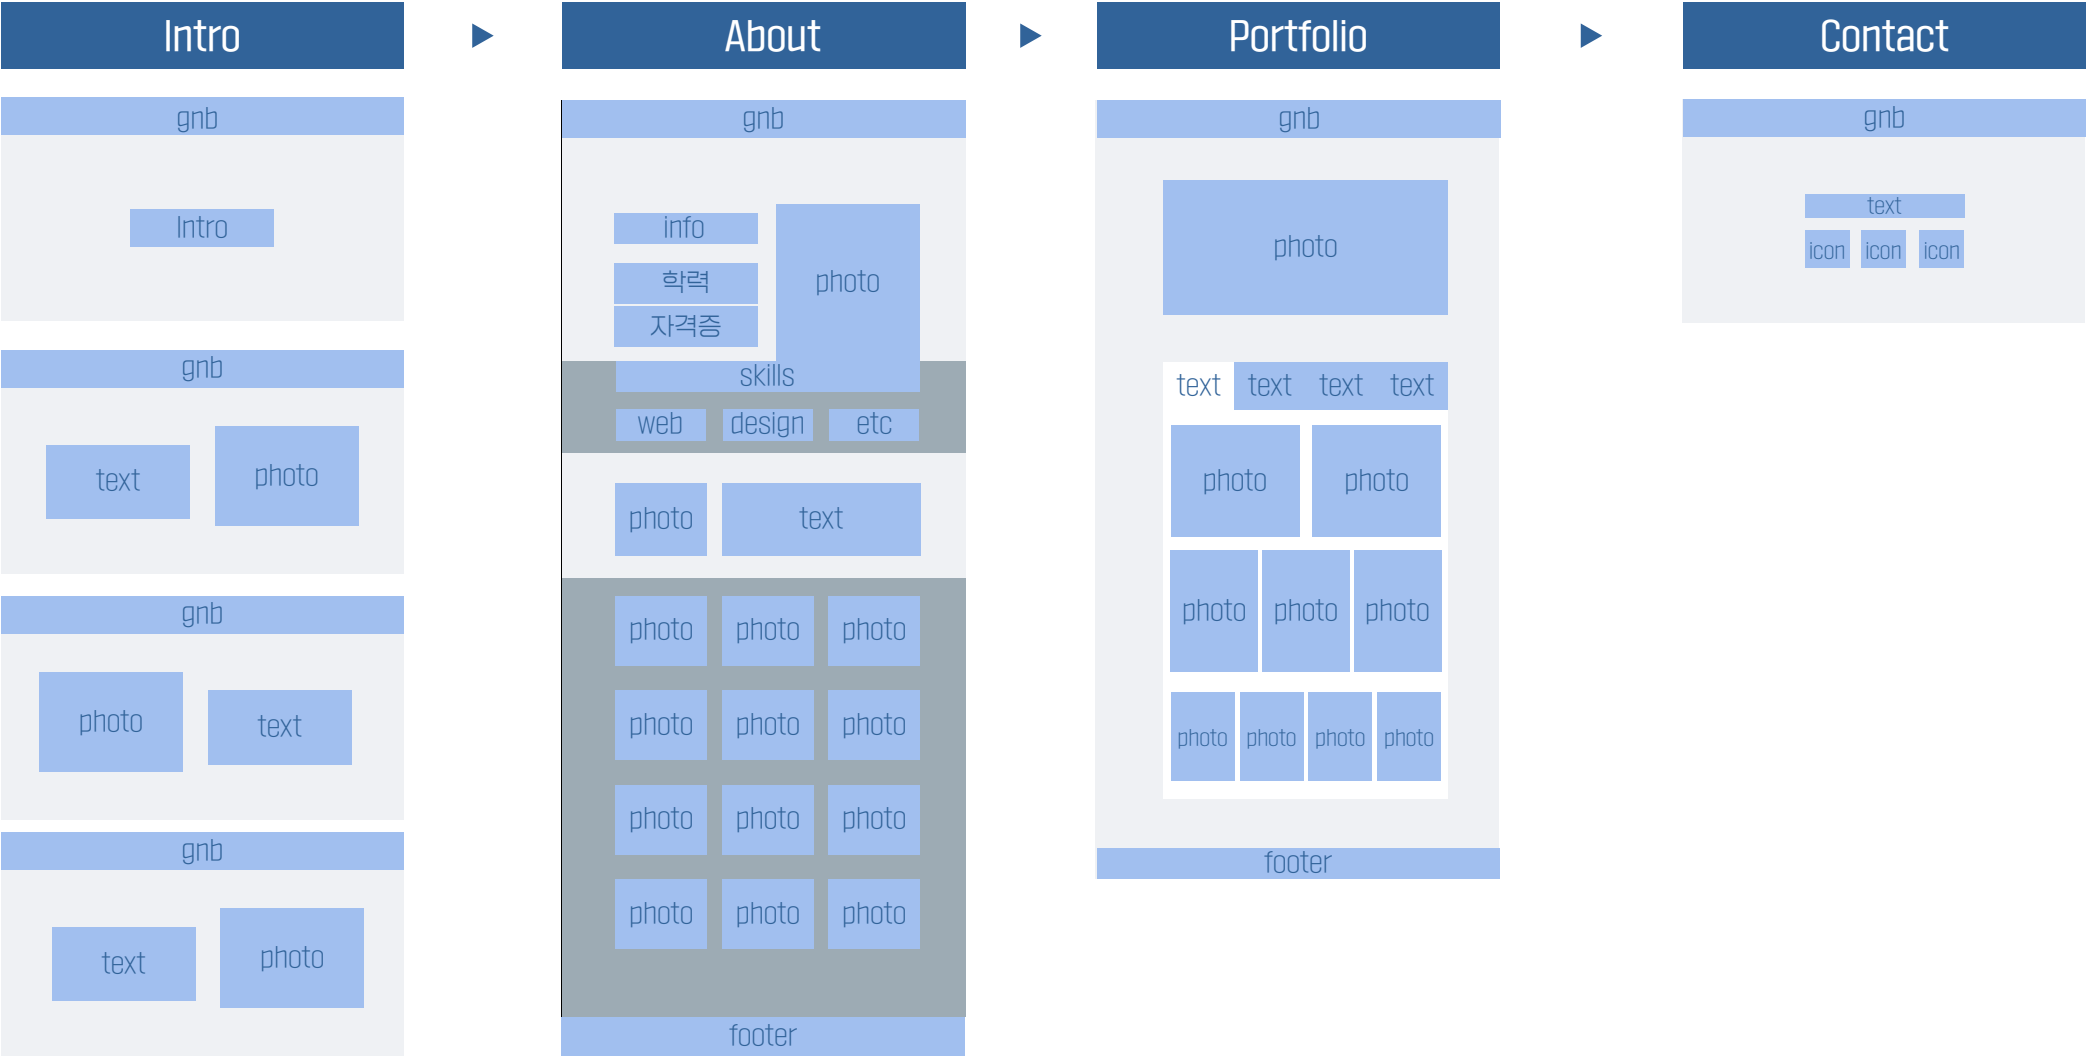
Intro

gnb

Intro

gnb

text photo

gnb

photo text

gnb

text photo

About

gnb

info

학력

자격증

photo

skills

web design etc

photo text

photo photo photo

photo photo photo

photo photo photo

photo photo photo

footer

Portfolio

gnb

photo

text text text text

photo photo

photo photo photo

photo photo photo photo

footer

Contact

gnb

text

icon icon icon